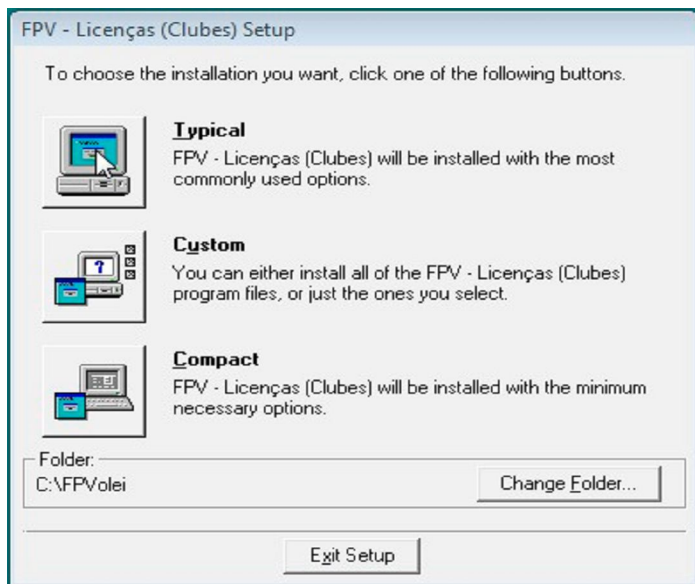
FPV - Licenças (Clubes) Setup

To choose the installation you want, click one of the following buttons.

Typical
FPV - Licenças (Clubes) will be installed with the most commonly used options.

Custom
You can either install all of the FPV - Licenças (Clubes) program files, or just the ones you select.

Compact
FPV - Licenças (Clubes) will be installed with the minimum necessary options.

Folder:
C:\FPVolei

Change Folder...

Exit Setup